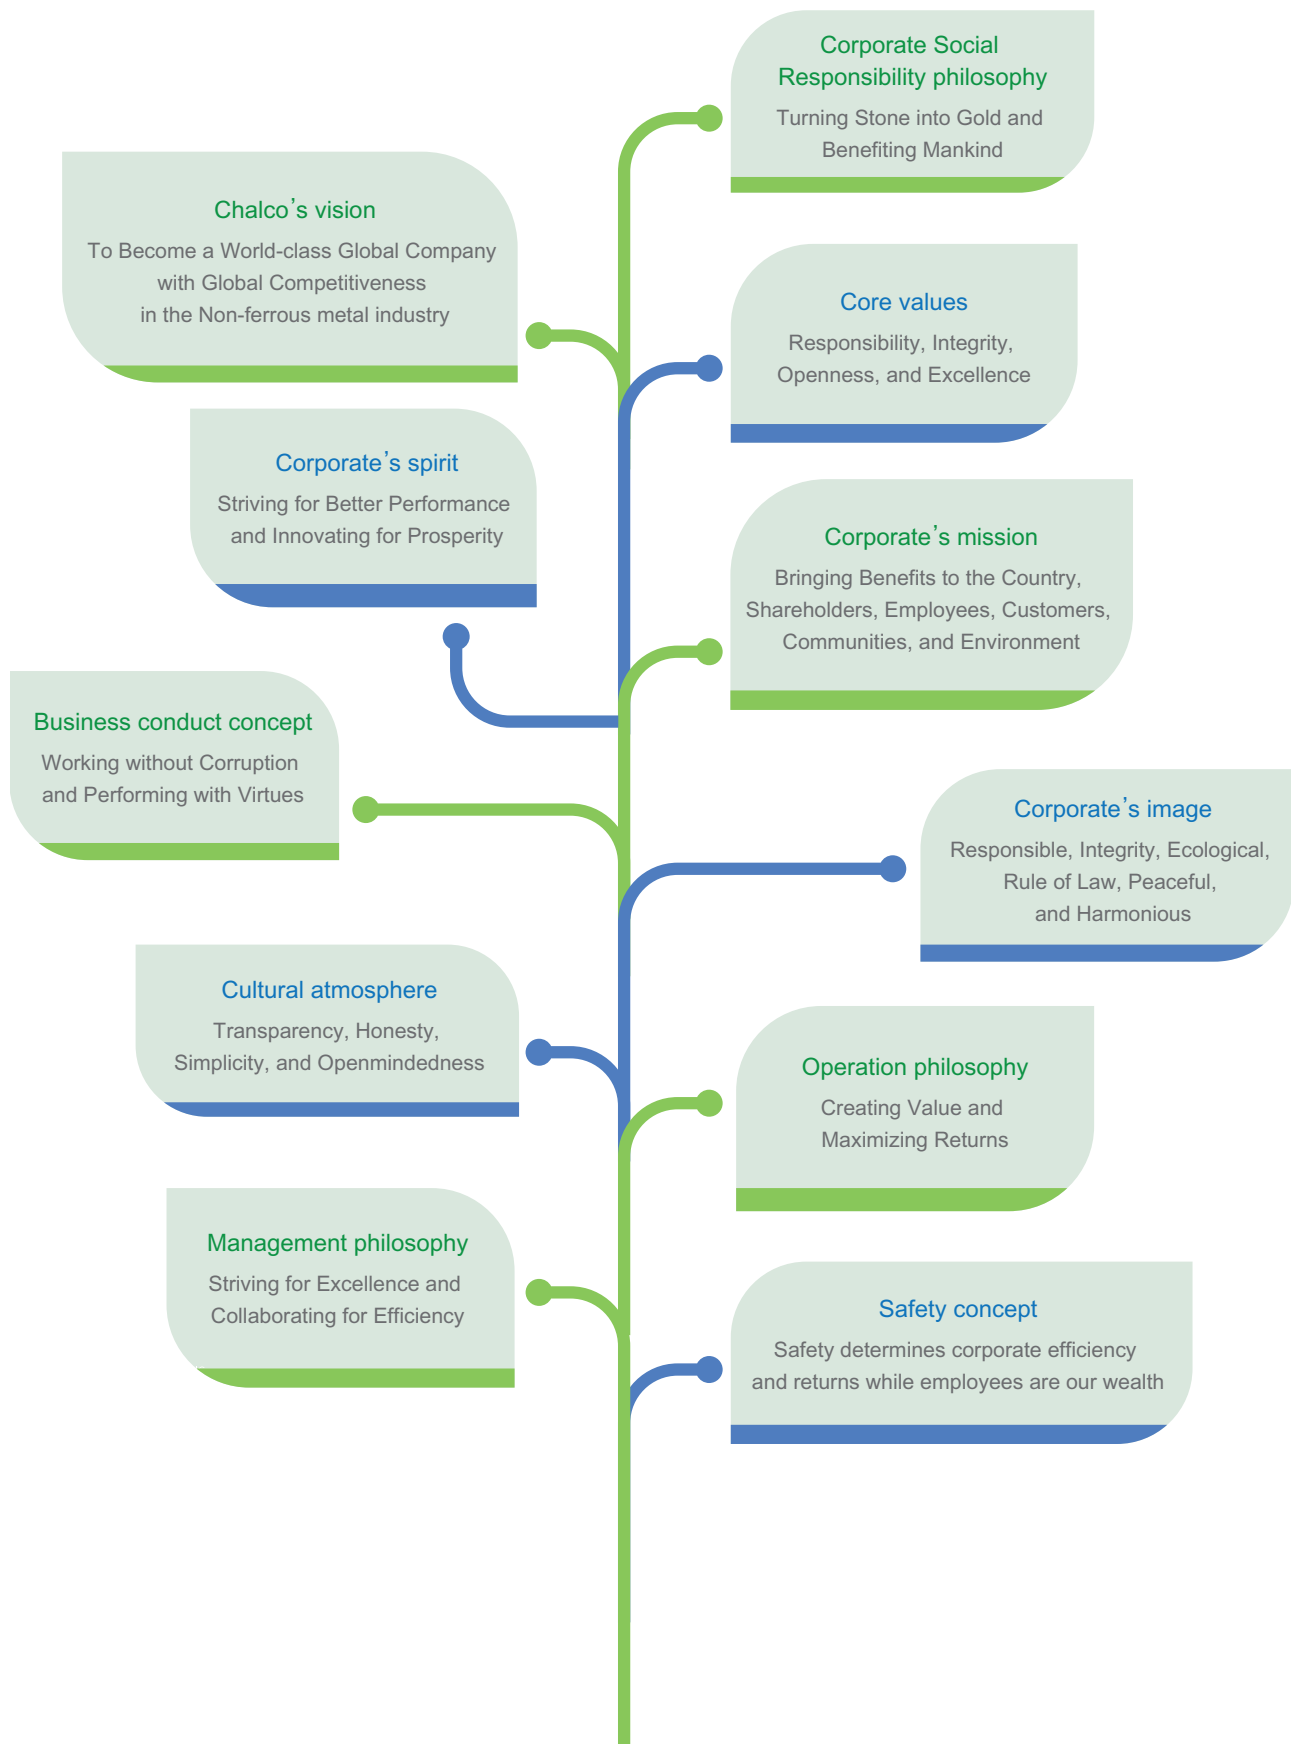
Corporate Social Responsibility philosophy
Turning Stone into Gold and Benefiting Mankind

Chalco’s vision
To Become a World-class Global Company with Global Competitiveness in the Non-ferrous metal industry

Core values
Responsibility, Integrity, Openness, and Excellence

Corporate’s spirit
Striving for Better Performance and Innovating for Prosperity

Corporate’s mission
Bringing Benefits to the Country, Shareholders, Employees, Customers, Communities, and Environment

Business conduct concept
Working without Corruption and Performing with Virtues

Corporate’s image
Responsible, Integrity, Ecological, Rule of Law, Peaceful, and Harmonious

Cultural atmosphere
Transparency, Honesty, Simplicity, and Openmindedness

Operation philosophy
Creating Value and Maximizing Returns

Management philosophy
Striving for Excellence and Collaborating for Efficiency

Safety concept
Safety determines corporate efficiency and returns while employees are our wealth